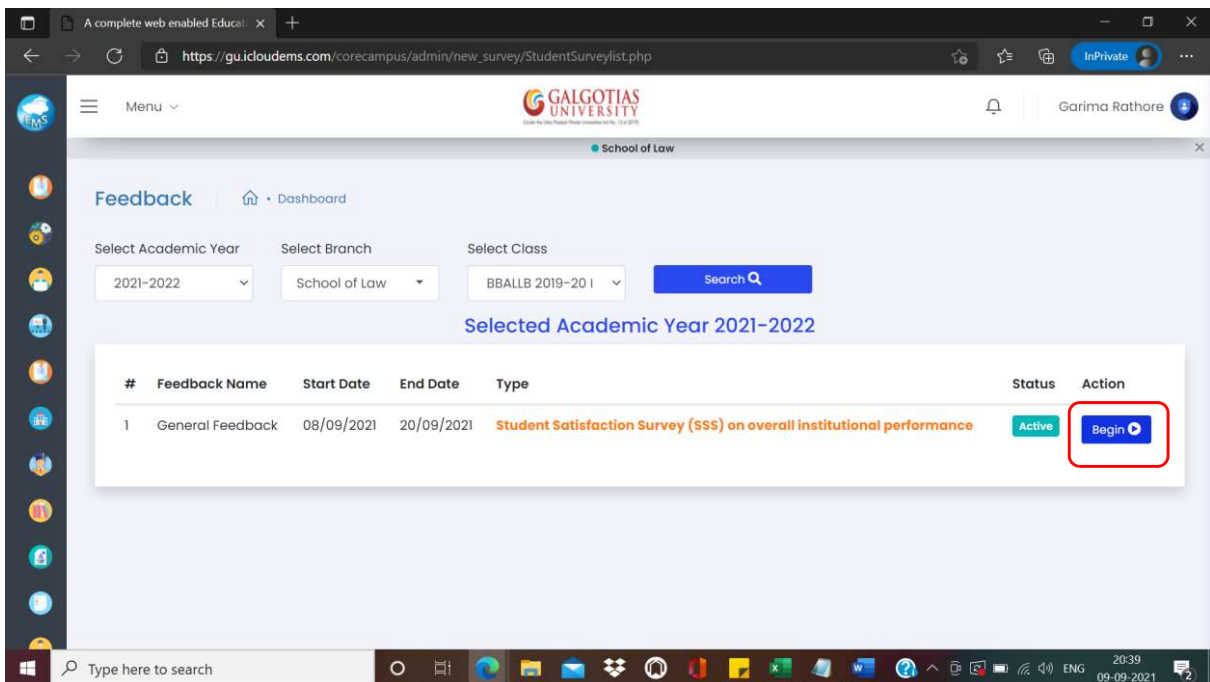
A complete web enabled Educati ×
https://gu.icloudems.com/corecampus/admin/new_survey/StudentSurveylist.php
InPrivate
EMS
Menu
GALGOTIAS UNIVERSITY
Garima Rathore
School of Law
Feedback
Dashboard
Select Academic Year
Select Branch
Select Class
2021-2022
School of Law
BBALLB 2019-20 I
Search
Selected Academic Year 2021-2022

| # | Feedback Name | Start Date | End Date | Type | Status | Action |
|---|---|---|---|---|---|---|
| 1 | General Feedback | 08/09/2021 | 20/09/2021 | Student Satisfaction Survey (SSS) on overall institutional performance | Active | Begin |

Type here to search
ENG
20:39
09-09-2021
2